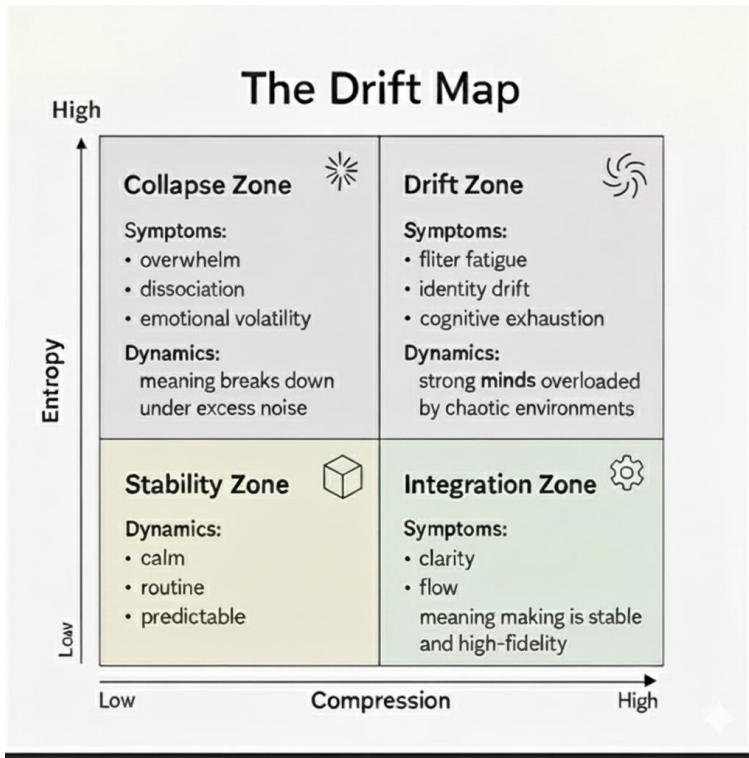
The Drift Map

High

Entropy

Low

Collapse Zone

Symptoms:
• overwhelm
• dissociation
• emotional volatility

Dynamics:
meaning breaks down under excess noise

Drift Zone

Symptoms:
• fliter fatigue
• identity drift
• cognitive exhaustion

Dynamics:
strong minds overloaded by chaotic environments

Stability Zone

Dynamics:
• calm
• routine
• predictable

Integration Zone

Symptoms:
• clarity
• flow
meaning making is stable and high-fidelity

Low

Compression

High